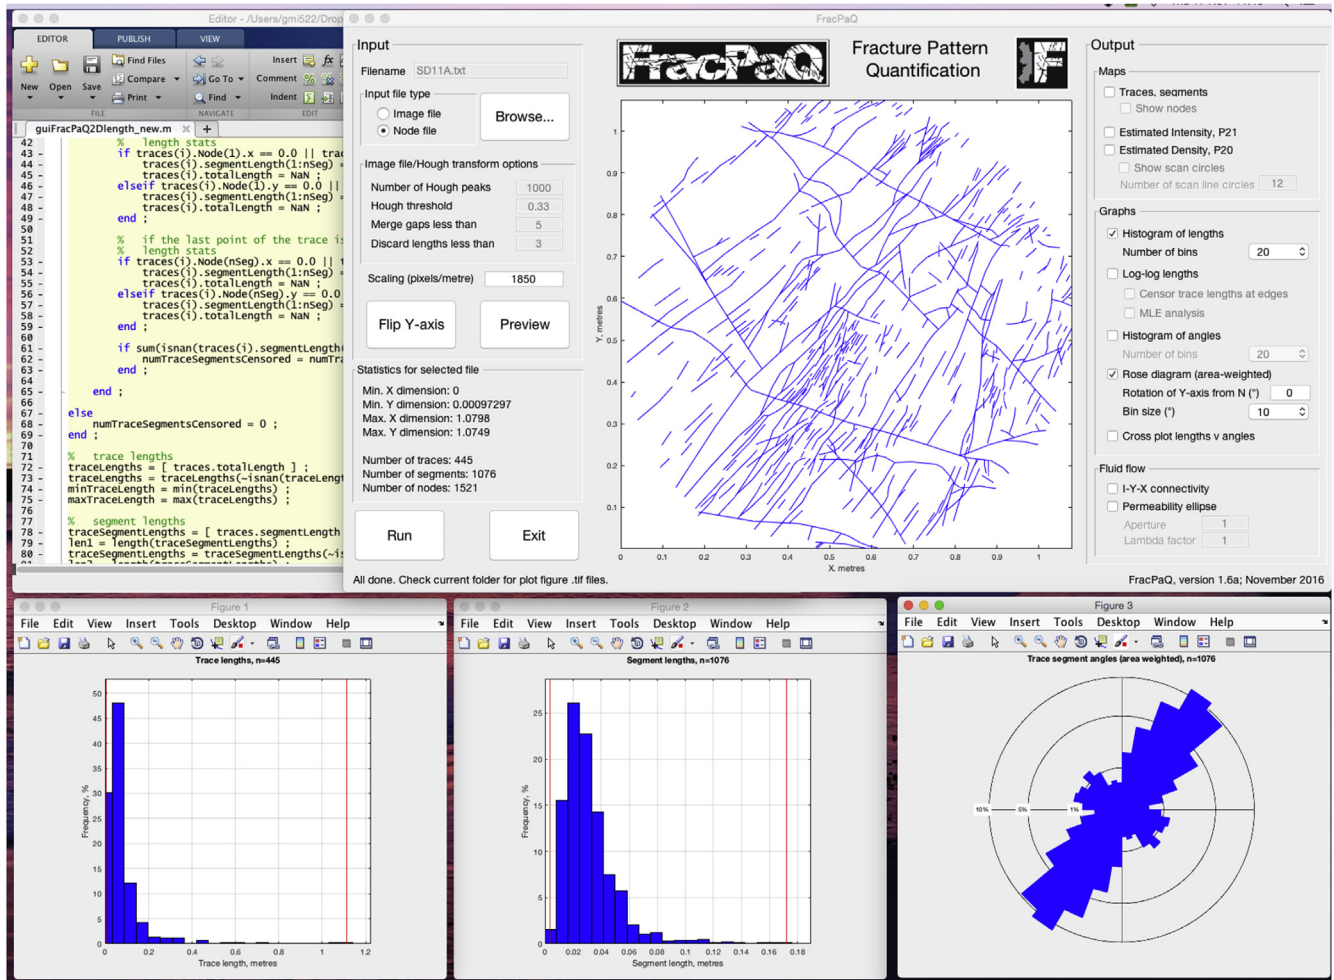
Editor - /Users/gmi522/Drop

EDITOR PUBLISH VIEW

New Open Save Find Files Compare Print Go To Find Insert Comment Indent $fx$

FILE NAVIGATE EDIT

guiFracPaQ2Dlength_new.m × +

42 - % length stats
43 - if traces(i).Node(1).x == 0.0 || trac
44 - traces(i).segmentLength(1:nSeg) =
45 - traces(i).totalLength = NaN ;
46 - elseif traces(i).Node(1).y == 0.0 ||
47 - traces(i).segmentLength(1:nSeg) =
48 - traces(i).totalLength = NaN ;
49 - end ;
50
51 % if the last point of the trace i
52 % length stats
53 - if traces(i).Node(nSeg).x == 0.0 || t
54 - traces(i).segmentLength(1:nSeg) =
55 - traces(i).totalLength = NaN ;
56 - elseif traces(i).Node(nSeg).y == 0.0
57 - traces(i).segmentLength(1:nSeg) =
58 - traces(i).totalLength = NaN ;
59 - end ;
60
61 - if sum(isnan(traces(i).segmentLength(
62 - numTraceSegmentsCensored = numTra
63 - end ;
64
65 - end ;
66
67 - else
68 - numTraceSegmentsCensored = 0 ;
69 - end ;
70
71 % trace lengths
72 - traceLengths = [ traces.totalLength ] ;
73 - traceLengths = traceLengths(~isnan(traceLeng
74 - minTraceLength = min(traceLengths) ;
75 - maxTraceLength = max(traceLengths) ;
76
77 % segment lengths
78 - traceSegmentLengths = [ traces.segmentLength
79 - len1 = length(traceSegmentLengths) ;
80 - traceSegmentLengths = traceSegmentLengths(~is

FracPaQ

Input
Filename SD11A.txt
Input file type
Image file
Node file
Browse...
Image file/Hough transform options
Number of Hough peaks 1000
Hough threshold 0.33
Merge gaps less than 5
Discard lengths less than 3
Scaling (pixels/metre) 1850
Flip Y-axis Preview
Statistics for selected file
Min. X dimension: 0
Min. Y dimension: 0.00097297
Max. X dimension: 1.0798
Max. Y dimension: 1.0749
Number of traces: 445
Number of segments: 1076
Number of nodes: 1521
Run Exit
All done. Check current folder for plot figure .tif files.

FracPaQ Fracture Pattern Quantification F

Y, metres
0.1 0.2 0.3 0.4 0.5 0.6 0.7 0.8 0.9 1
0 0.1 0.2 0.3 0.4 0.5 0.6 0.7 0.8 0.9 1
X, metres

Output
Maps
Traces, segments
Show nodes
Estimated Intensity, P21
Estimated Density, P20
Show scan circles
Number of scan line circles 12
Graphs
Histogram of lengths
Number of bins 20
Log-log lengths
Censor trace lengths at edges
MLE analysis
Histogram of angles
Number of bins 20
Rose diagram (area-weighted)
Rotation of Y-axis from N (°) 0
Bin size (°) 10
Cross plot lengths v angles
Fluid flow
I-Y-X connectivity
Permeability ellipse
Aperture 1
Lambda factor 1
FracPaQ, version 1.6a; November 2016

Figure 1
File Edit View Insert Tools Desktop Window Help
Trace lengths, n=445
Frequency, %
0 5 10 15 20 25 30 35 40 45 50
0 0.2 0.4 0.6 0.8 1 1.2
Trace length, metres

Figure 2
File Edit View Insert Tools Desktop Window Help
Segment lengths, n=1076
Frequency, %
0 5 10 15 20 25
0 0.02 0.04 0.06 0.08 0.1 0.12 0.14 0.16 0.18
Segment length, metres

Figure 3
File Edit View Insert Tools Desktop Window Help
Trace segment angles (area weighted), n=1076
10% 5% 1%